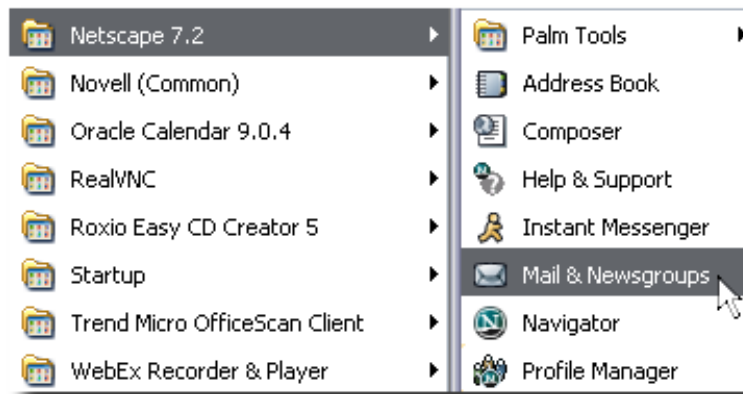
Netscape 7.2
Novell (Common)
Oracle Calendar 9.0.4
RealVNC
Roxio Easy CD Creator 5
Startup
Trend Micro OfficeScan Client
WebEx Recorder & Player

Palm Tools
Address Book
Composer
Help & Support
Instant Messenger
Mail & Newsgroups
Navigator
Profile Manager